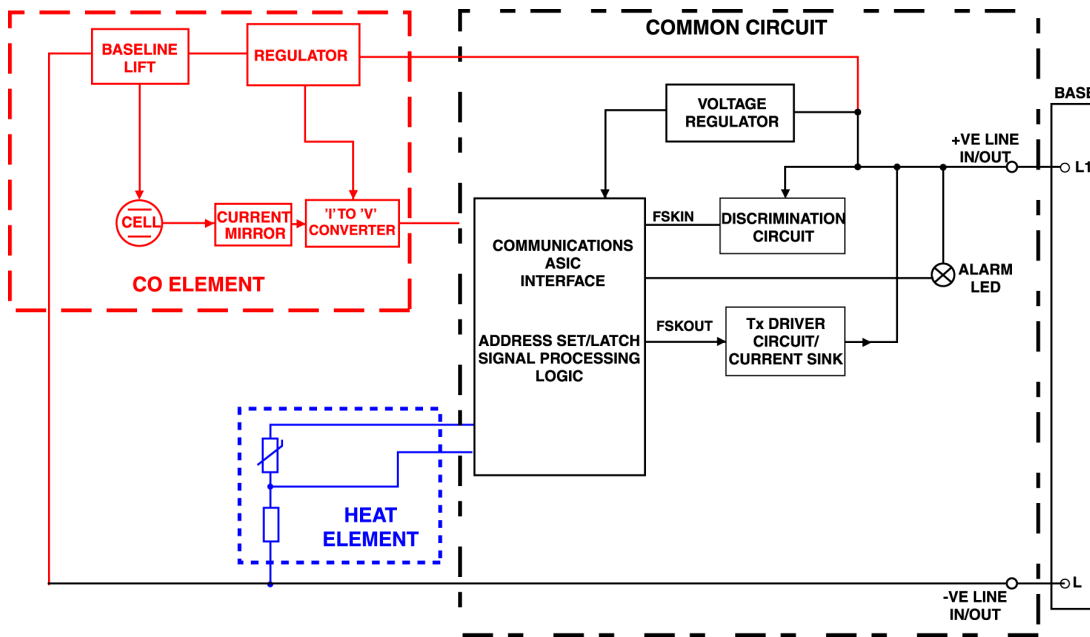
BASELINE LIFT

REGULATOR

CELL

CURRENT MIRROR

'I' TO 'V' CONVERTER

CO ELEMENT

COMMON CIRCUIT

VOLTAGE REGULATOR

COMMUNICATIONS ASIC INTERFACE

ADDRESS SET/LATCH SIGNAL PROCESSING LOGIC

FSKIN

DISCRIMINATION CIRCUIT

FSKOUT

Tx DRIVER CIRCUIT/ CURRENT SINK

ALARM LED

+VE LINE IN/OUT

-VE LINE IN/OUT

HEAT ELEMENT

BASE

L1

L